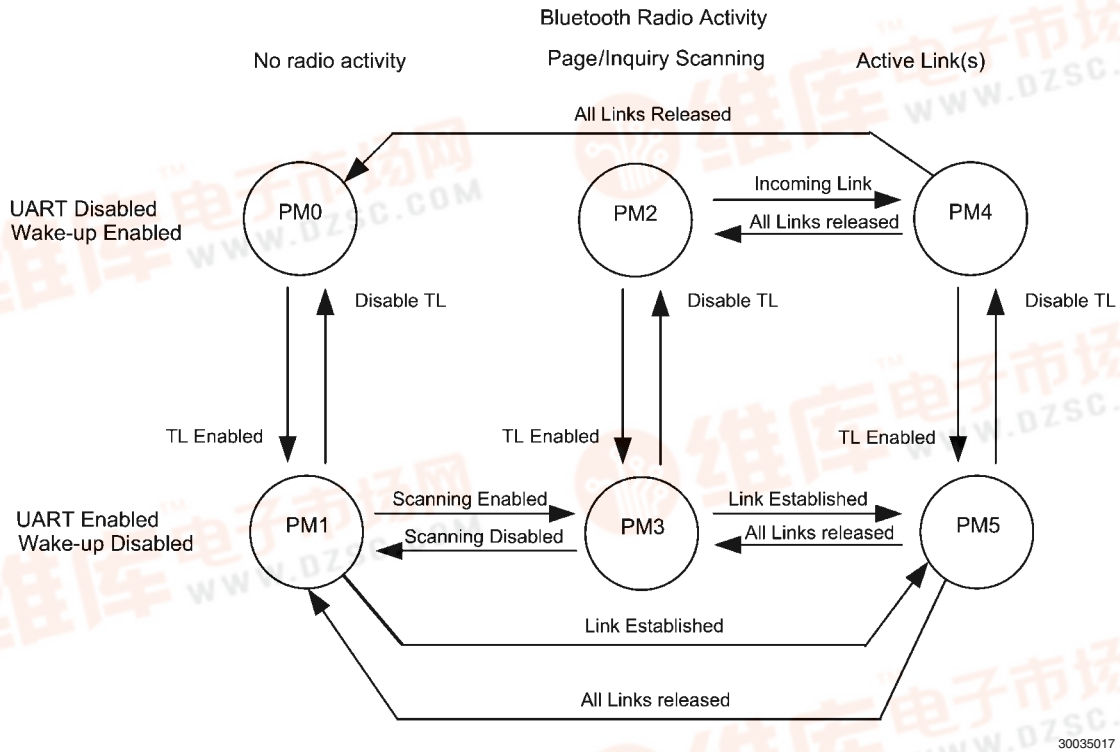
Bluetooth Radio Activity

No radio activity

Page/Inquiry Scanning

Active Link(s)

All Links Released

UART Disabled
Wake-up Enabled

PM0

PM2

Incoming Link

All Links released

PM4

Disable TL

Disable TL

Disable TL

TL Enabled

TL Enabled

TL Enabled

UART Enabled
Wake-up Disabled

PM1

Scanning Enabled

Scanning Disabled

PM3

Link Established

All Links released

PM5

Link Established

All Links released

维库电子市场网
WWW.DZSC.COM

30035017